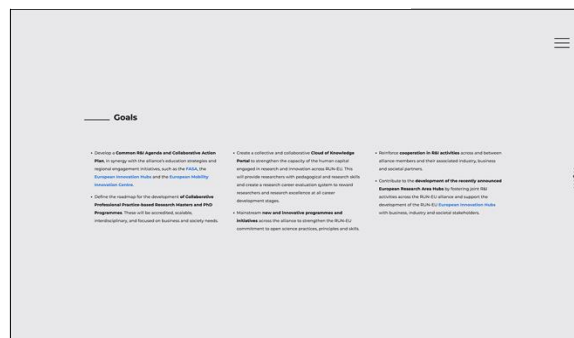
Goals

• Develop a Common R&I Agenda and Collaborative Action Plan, in synergy with the alliance's education strategies and regional engagement initiatives, such as the FASA, the European Innovation Hubs and the European Mobility Innovation Centre.

• Define the roadmap for the development of Collaborative Professional Practice-based Research Masters and PhD Programmes. These will be accredited, scalable, interdisciplinary, and focused on business and society needs.

• Create a collective and collaborative Cloud of Knowledge Portal to strengthen the capacity of the human capital engaged in research and innovation across RUN-EU. This will provide researchers with pedagogical and research skills and create a research career evaluation system to reward researchers and research excellence at all career development stages.

• Mainstream new and innovative programmes and initiatives across the alliance to strengthen the RUN-EU commitment to open science practices, principles and skills.

• Reinforce cooperation in R&I activities across and between alliance members and their associated industry, business and societal partners.

• Contribute to the development of the recently announced European Research Area Hubs by fostering joint R&I activities across the RUN-EU alliance and support the development of the RUN-EU European Innovation Hubs with business, industry and societal stakeholders.